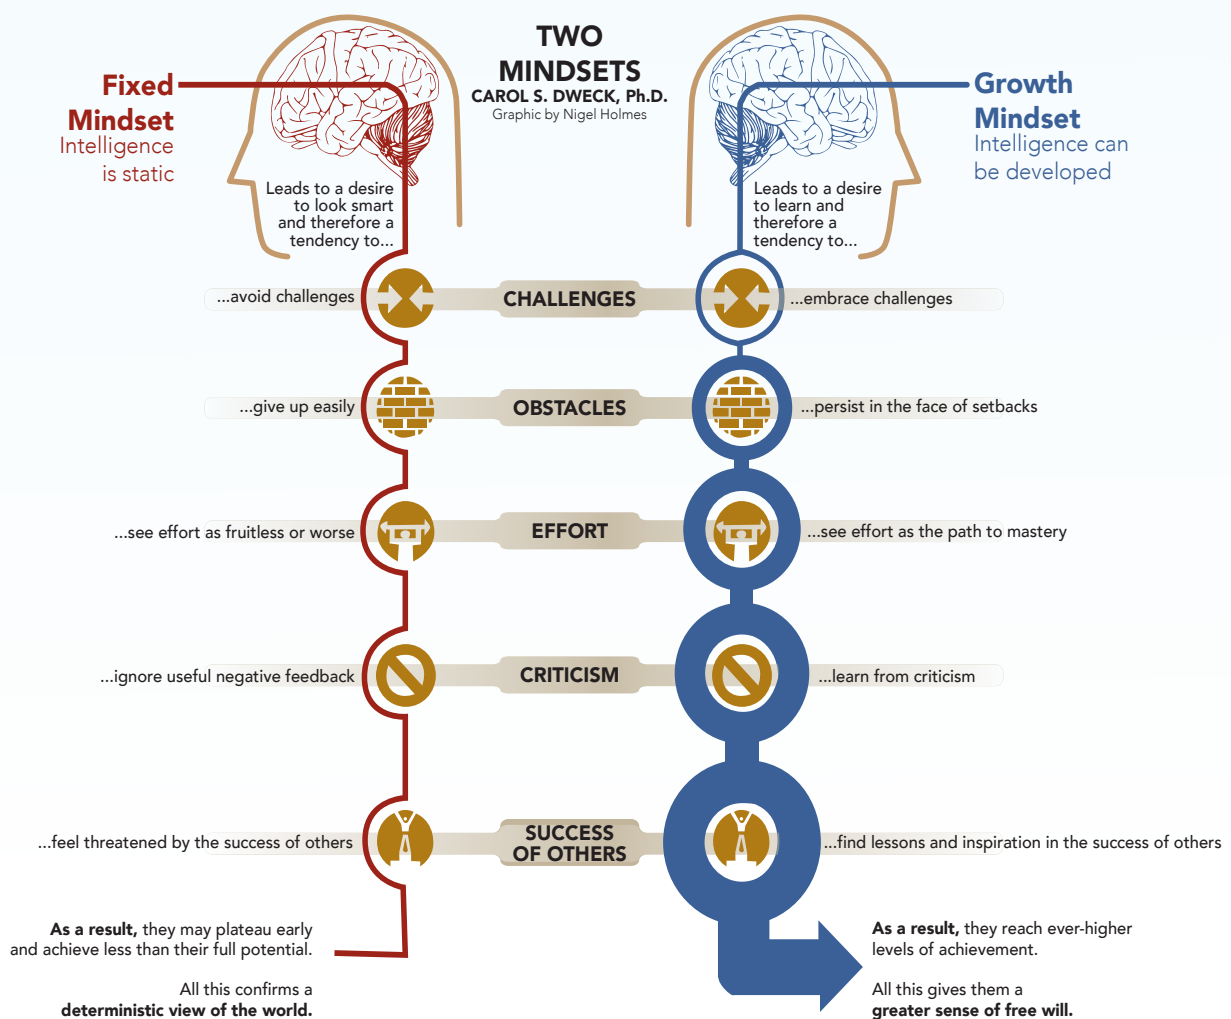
TWO MINDSETS
CAROL S. DWECK, Ph.D.
Graphic by Nigel Holmes

Fixed Mindset
Intelligence is static

Leads to a desire to look smart and therefore a tendency to...

Growth Mindset
Intelligence can be developed

Leads to a desire to learn and therefore a tendency to...

...avoid challenges
CHALLENGES
...embrace challenges

...give up easily
OBSTACLES
...persist in the face of setbacks

...see effort as fruitless or worse
EFFORT
...see effort as the path to mastery

...ignore useful negative feedback
CRITICISM
...learn from criticism

...feel threatened by the success of others
SUCCESS OF OTHERS
...find lessons and inspiration in the success of others

**As a result,** they may plateau early and achieve less than their full potential.

All this confirms a **deterministic view of the world.**

**As a result,** they reach ever-higher levels of achievement.

All this gives them a **greater sense of free will.**